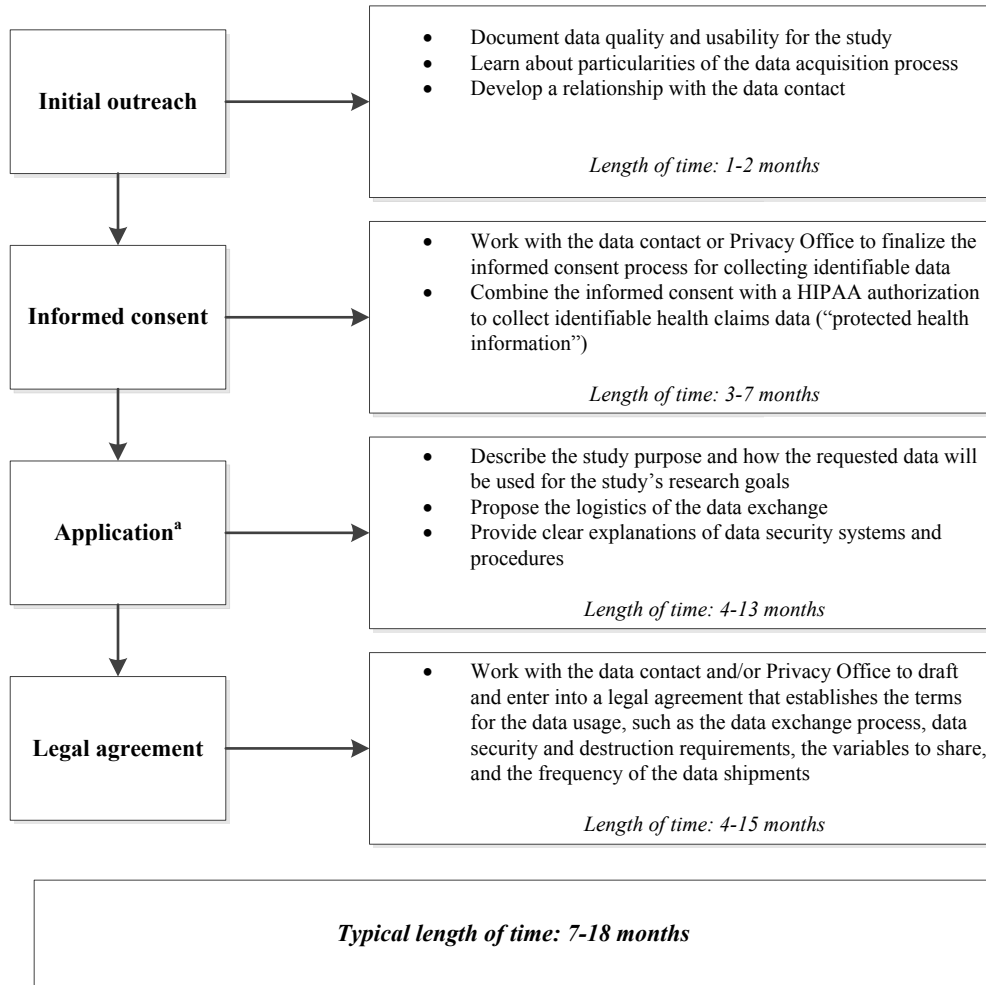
Initial outreach

- Document data quality and usability for the study
- Learn about particularities of the data acquisition process
- Develop a relationship with the data contact

Length of time: 1-2 months

Informed consent

- Work with the data contact or Privacy Office to finalize the informed consent process for collecting identifiable data
- Combine the informed consent with a HIPAA authorization to collect identifiable health claims data ("protected health information")

Length of time: 3-7 months

Application$^{a}$

- Describe the study purpose and how the requested data will be used for the study's research goals
- Propose the logistics of the data exchange
- Provide clear explanations of data security systems and procedures

Length of time: 4-13 months

Legal agreement

- Work with the data contact and/or Privacy Office to draft and enter into a legal agreement that establishes the terms for the data usage, such as the data exchange process, data security and destruction requirements, the variables to share, and the frequency of the data shipments

Length of time: 4-15 months

Typical length of time: 7-18 months